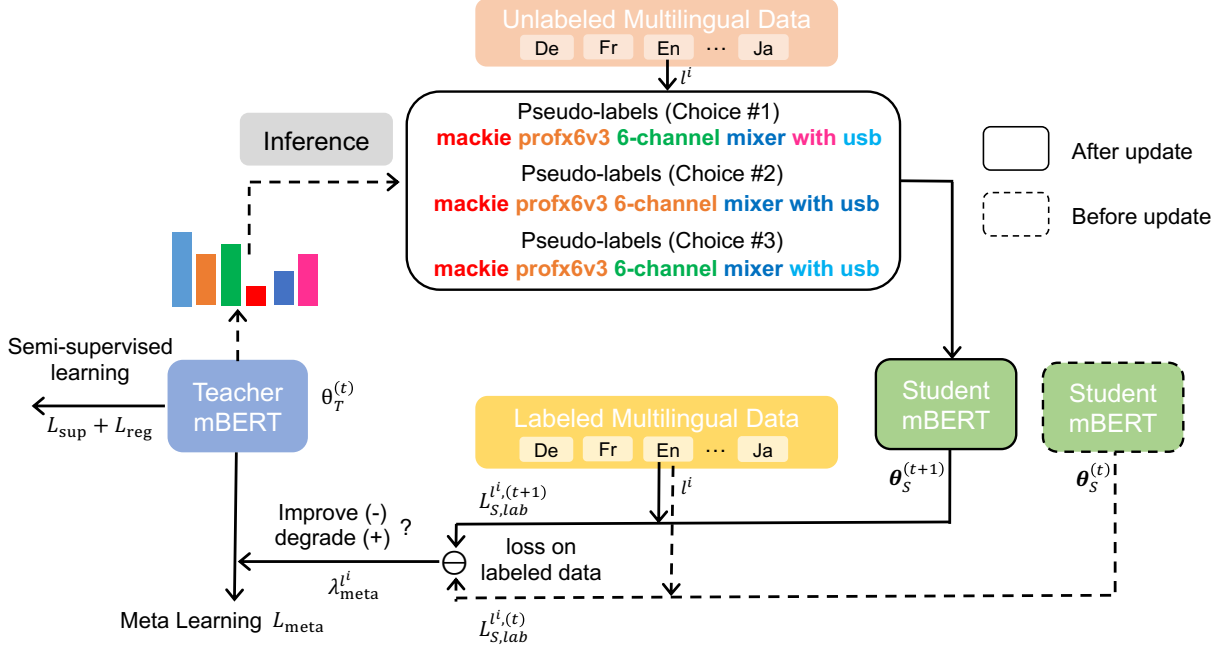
Unlabeled Multilingual Data

De Fr En ⋯ Ja

$l^i$

Inference

Pseudo-labels (Choice #1)
mackie profx6v3 6-channel mixer with usb

Pseudo-labels (Choice #2)
mackie profx6v3 6-channel mixer with usb

Pseudo-labels (Choice #3)
mackie profx6v3 6-channel mixer with usb

After update

Before update

Semi-supervised learning

$L_{\text{sup}} + L_{\text{reg}}$

Teacher mBERT

$\theta_T^{(t)}$

Labeled Multilingual Data

De Fr En ⋯ Ja

Student mBERT

$\boldsymbol{\theta}_S^{(t+1)}$

Student mBERT

$\boldsymbol{\theta}_S^{(t)}$

$L_{S,lab}^{l^i,(t+1)}$

$l^i$

Improve (-) degrade (+) ?

$\ominus$

loss on labeled data

$\lambda_{\text{meta}}^{l^i}$

Meta Learning $L_{\text{meta}}$

$L_{S,lab}^{l^i,(t)}$